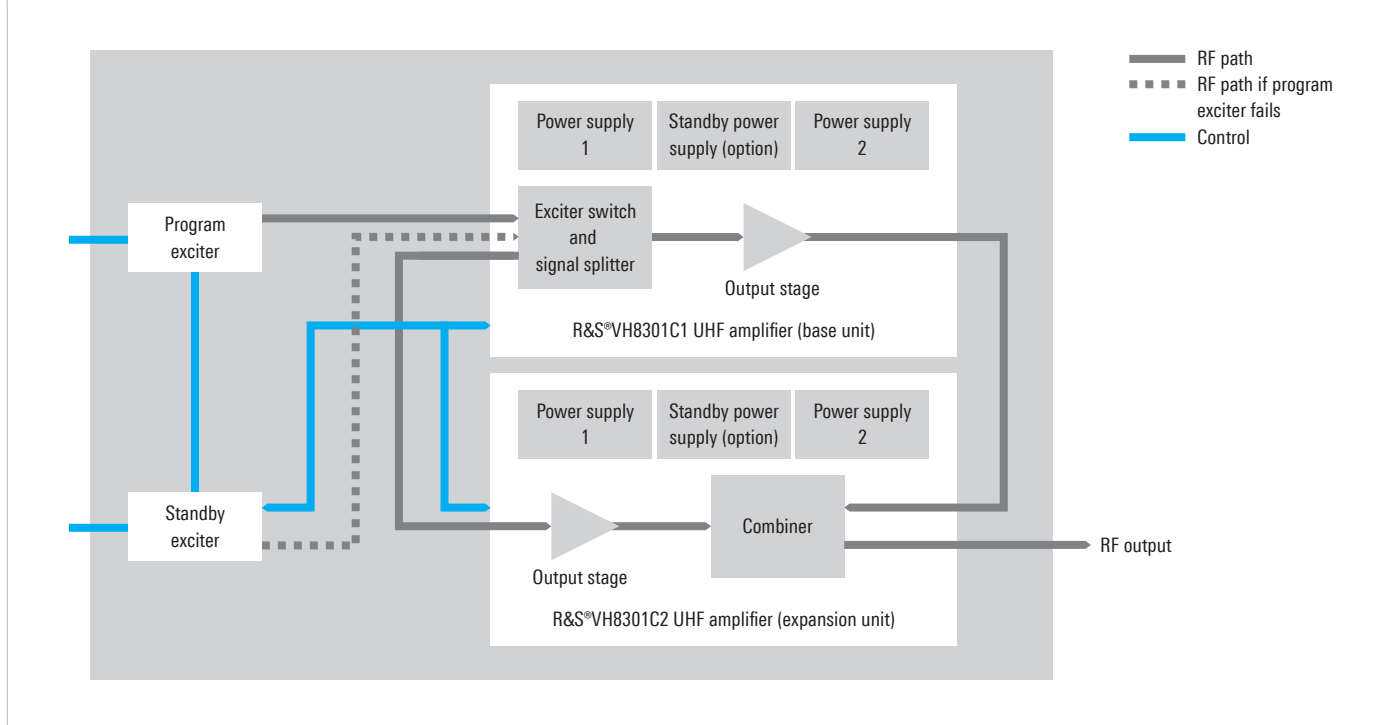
RF path
RF path if program exciter fails
Control

Power supply 1
Standby power supply (option)
Power supply 2

Program exciter

Exciter switch and signal splitter

Output stage

R&S®VH8301C1 UHF amplifier (base unit)

Power supply 1
Standby power supply (option)
Power supply 2

Standby exciter

Combiner

RF output

Output stage

R&S®VH8301C2 UHF amplifier (expansion unit)